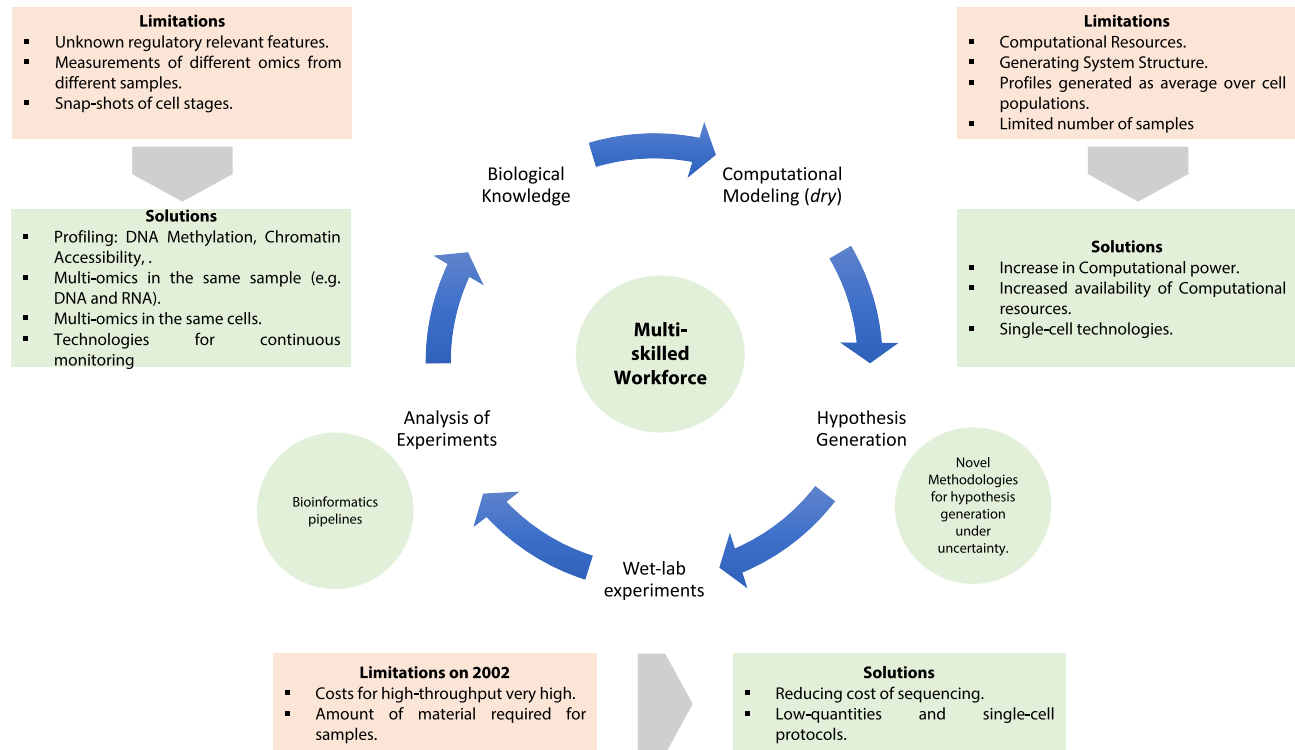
**Limitations**
- Unknown regulatory relevant features.
- Measurements of different omics from different samples.
- Snap-shots of cell stages.

**Solutions**
- Profiling: DNA Methylation, Chromatin Accessibility, .
- Multi-omics in the same sample (e.g. DNA and RNA).
- Multi-omics in the same cells.
- Technologies for continuous monitoring

**Limitations**
- Computational Resources.
- Generating System Structure.
- Profiles generated as average over cell populations.
- Limited number of samples

**Solutions**
- Increase in Computational power.
- Increased availability of Computational resources.
- Single-cell technologies.

Biological Knowledge

Computational Modeling (*dry*)

Multi-skilled Workforce

Hypothesis Generation

Novel Methodologies for hypothesis generation under uncertainty.

Analysis of Experiments

Bioinformatics pipelines

Wet-lab experiments

**Limitations on 2002**
- Costs for high-throughput very high.
- Amount of material required for samples.

**Solutions**
- Reducing cost of sequencing.
- Low-quantities and single-cell protocols.